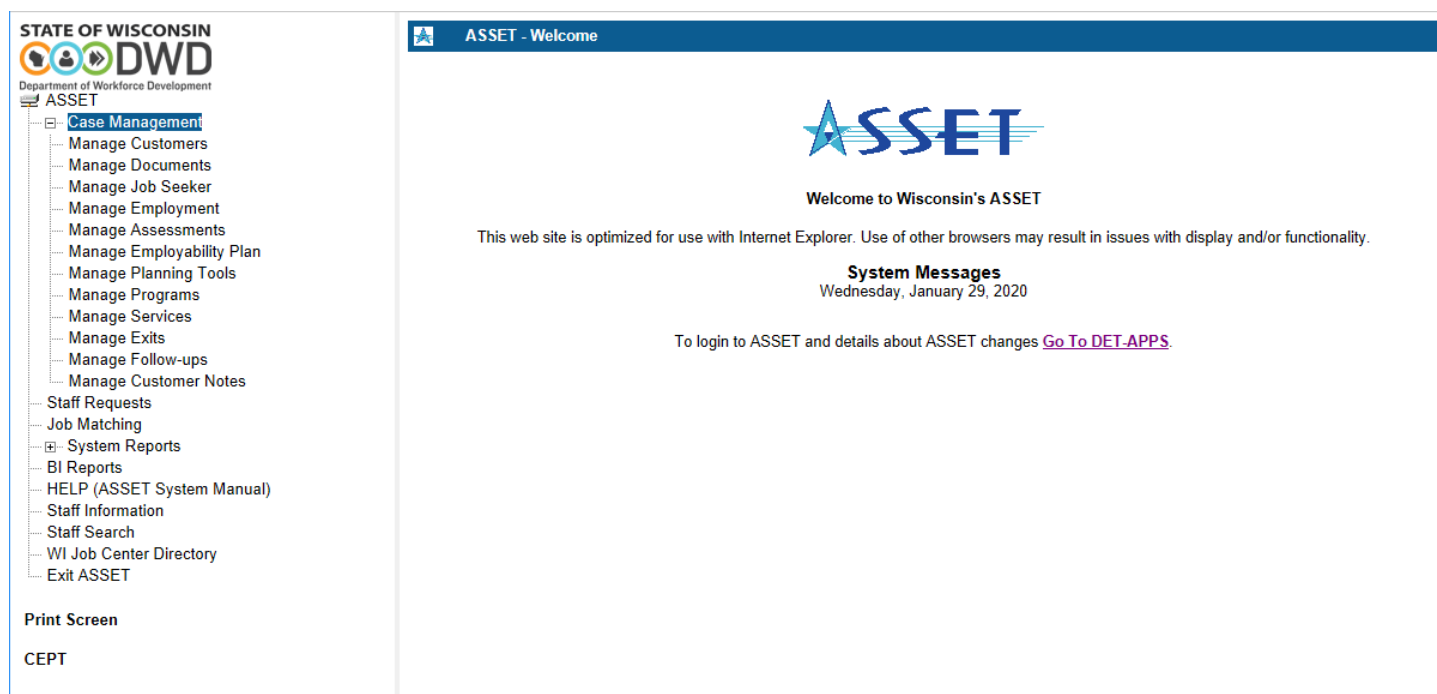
STATE OF WISCONSIN
DWD
Department of Workforce Development

ASSET
Case Management
Manage Customers
Manage Documents
Manage Job Seeker
Manage Employment
Manage Assessments
Manage Employability Plan
Manage Planning Tools
Manage Programs
Manage Services
Manage Exits
Manage Follow-ups
Manage Customer Notes
Staff Requests
Job Matching
System Reports
BI Reports
HELP (ASSET System Manual)
Staff Information
Staff Search
WI Job Center Directory
Exit ASSET

Print Screen

CEPT

ASSET - Welcome

ASSET

Welcome to Wisconsin's ASSET

This web site is optimized for use with Internet Explorer. Use of other browsers may result in issues with display and/or functionality.

System Messages
Wednesday, January 29, 2020

To login to ASSET and details about ASSET changes Go To DET-APPS.